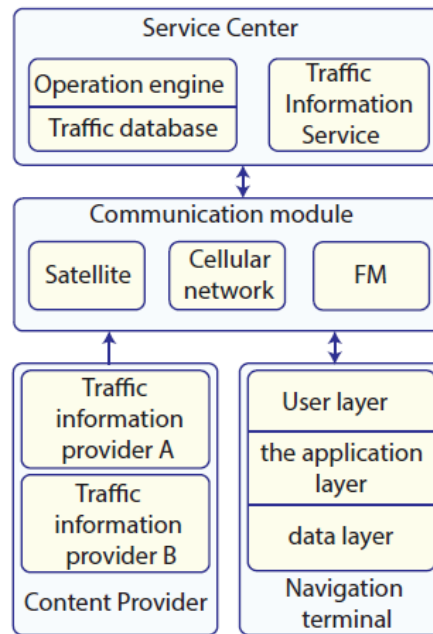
Service Center

Operation engine
Traffic database

Traffic Information Service

Communication module

Satellite

Cellular network

FM

Traffic information provider A

Traffic information provider B

Content Provider

User layer

the application layer

data layer

Navigation terminal